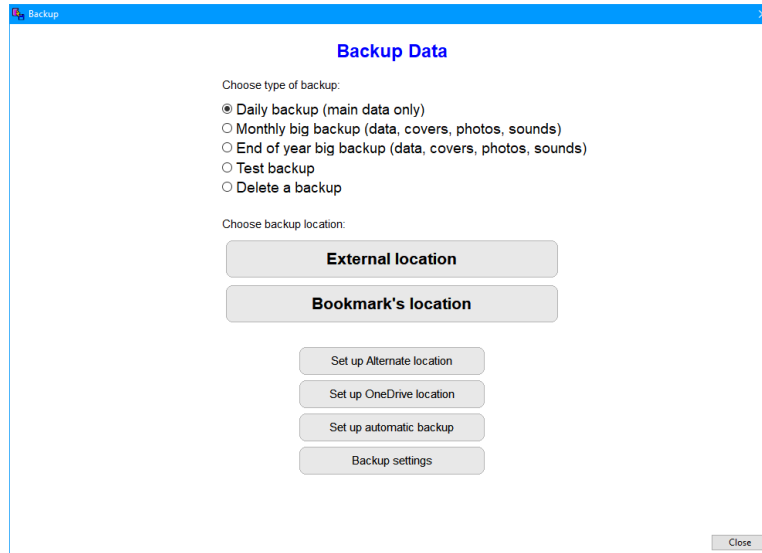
Backup

Backup Data

Choose type of backup:

◉ Daily backup (main data only)
○ Monthly big backup (data, covers, photos, sounds)
○ End of year big backup (data, covers, photos, sounds)
○ Test backup
○ Delete a backup

Choose backup location:

External location

Bookmark's location

Set up Alternate location

Set up OneDrive location

Set up automatic backup

Backup settings

Close